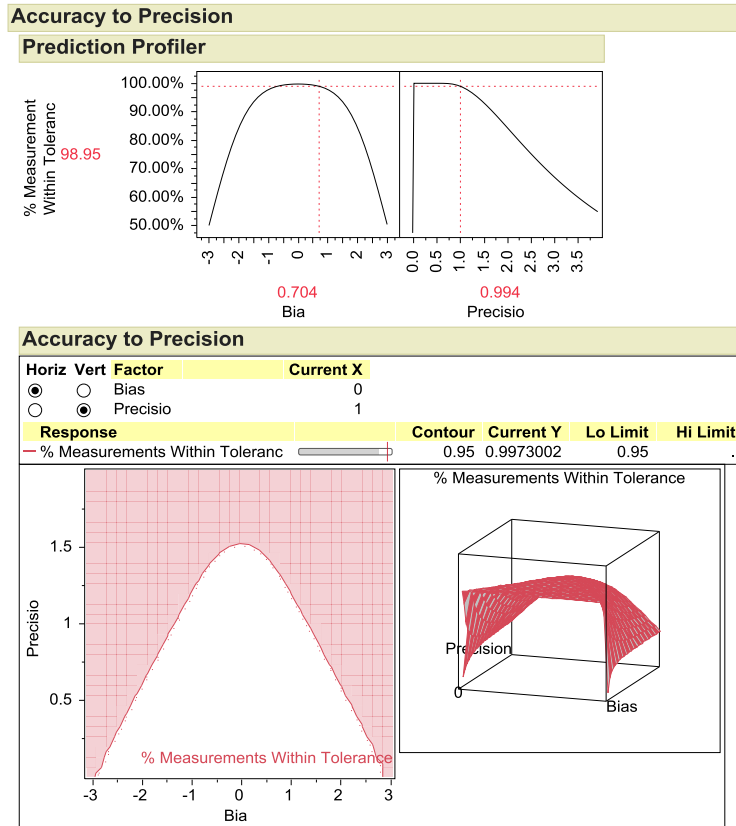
Accuracy to Precision

Prediction Profiler

% Measurement Within Toleranc

98.95

100.00%
90.00%
80.00%
70.00%
60.00%
50.00%

-3 -2 -1 0 1 2 3

0.0 0.5 1.0 1.5 2.0 2.5 3.0 3.5

0.704
Bia

0.994
Precisio

Accuracy to Precision

| Horiz | Vert | Factor | Current X |
|---|---|---|---|
| ◉ | ○ | Bias | 0 |
| ○ | ◉ | Precisio | 1 |

| Response | | Contour | Current Y | Lo Limit | Hi Limit |
|---|---|---|---|---|---|
| — % Measurements Within Toleranc | | 0.95 | 0.9973002 | 0.95 | . |

Precisio

1.5
1
0.5

% Measurements Within Tolerance

-3 -2 -1 0 1 2 3
Bia

% Measurements Within Tolerance

Precision
0
Bias